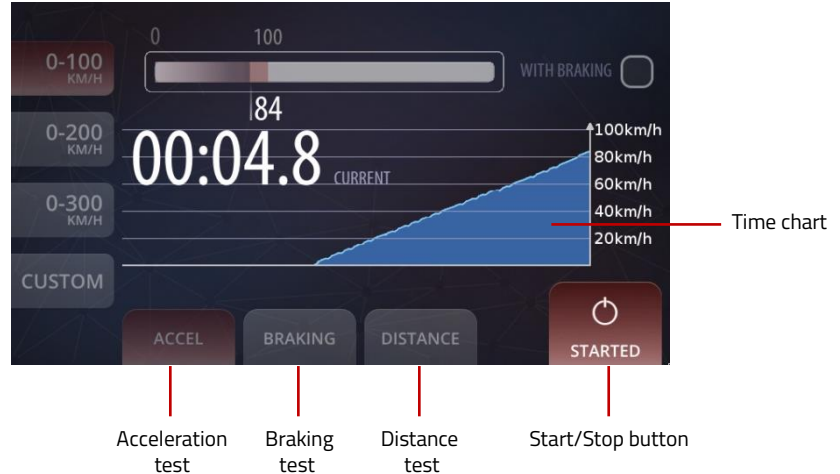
0-100
KM/H

0-200
KM/H

0-300
KM/H

CUSTOM

0 100

84

WITH BRAKING

00:04.8 CURRENT

100km/h
80km/h
60km/h
40km/h
20km/h

Time chart

ACCEL

BRAKING

DISTANCE

STARTED

Acceleration test

Braking test

Distance test

Start/Stop button